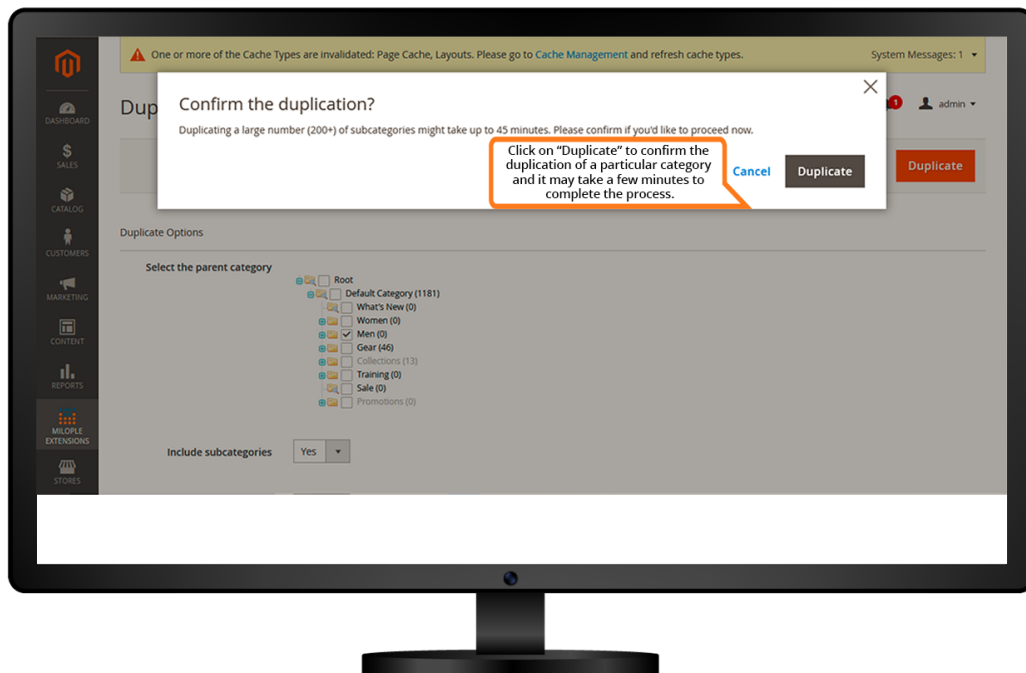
One or more of the Cache Types are invalidated: Page Cache, Layouts. Please go to Cache Management and refresh cache types.

System Messages: 1

DASHBOARD

SALES

CATALOG

CUSTOMERS

MARKETING

CONTENT

REPORTS

MILOPLE EXTENSIONS

STORES

Dup

1 admin

Confirm the duplication?

Duplicating a large number (200+) of subcategories might take up to 45 minutes. Please confirm if you'd like to proceed now.

Click on "Duplicate" to confirm the duplication of a particular category and it may take a few minutes to complete the process.

Cancel

Duplicate

Duplicate

Duplicate Options

Select the parent category

Root
Default Category (1181)
What's New (0)
Women (0)
Men (0)
Gear (46)
Collections (13)
Training (0)
Sale (0)
Promotions (0)

Include subcategories

Yes